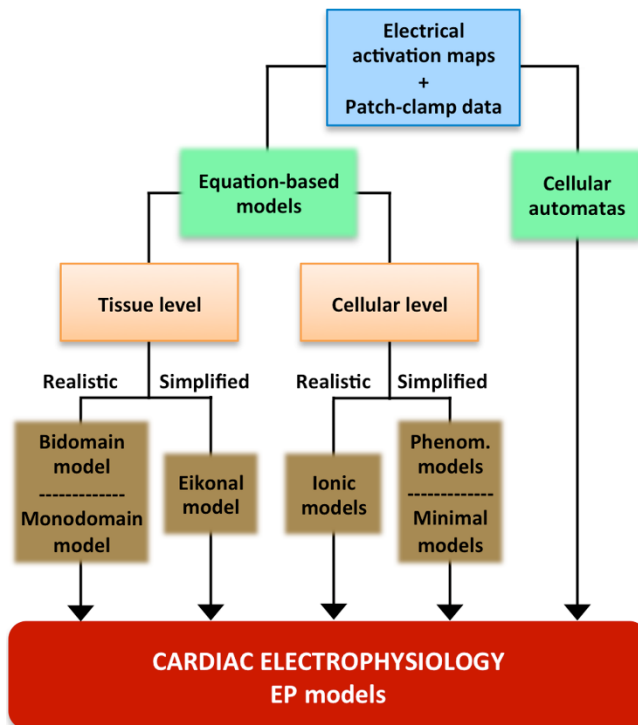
Electrical activation maps
+
Patch-clamp data

Equation-based models

Cellular automatas

Tissue level

Cellular level

Realistic

Simplified

Realistic

Simplified

Bidomain model
-------------
Monodomain model

Eikonal model

Ionic models

Phenom. models
-------------
Minimal models

CARDIAC ELECTROPHYSIOLOGY
EP models